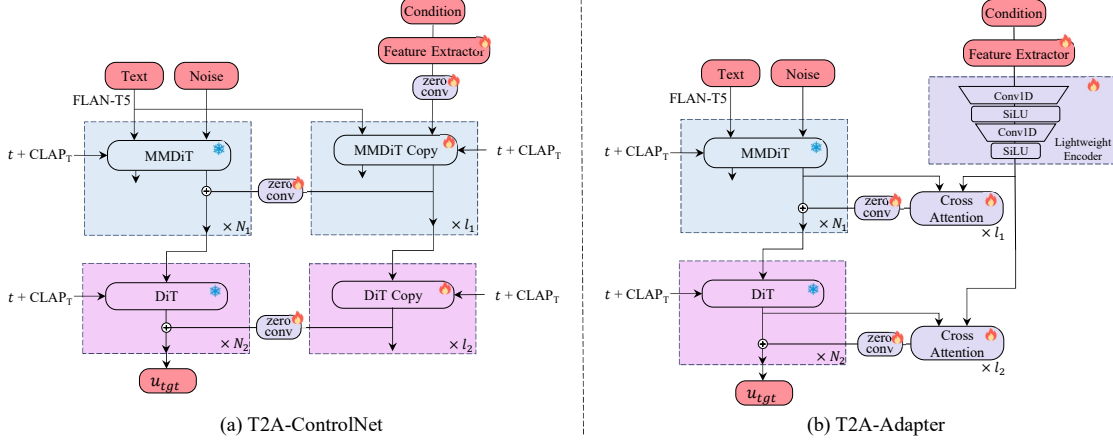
Condition

Feature Extractor

zero conv

Text

Noise

FLAN-T5

$t$ + CLAP$_T$

MMDiT

MMDiT Copy

$t$ + CLAP$_T$

zero conv

$\times N_1$

$\times l_1$

$t$ + CLAP$_T$

DiT

DiT Copy

$t$ + CLAP$_T$

zero conv

$\times N_2$

$\times l_2$

$u_{tgt}$

(a) T2A-ControlNet

Condition

Feature Extractor

Conv1D

SiLU

Conv1D

SiLU

Lightweight Encoder

Text

Noise

FLAN-T5

$t$ + CLAP$_T$

MMDiT

zero conv

Cross Attention

$\times N_1$

$\times l_1$

$t$ + CLAP$_T$

DiT

zero conv

Cross Attention

$\times N_2$

$\times l_2$

$u_{tgt}$

(b) T2A-Adapter